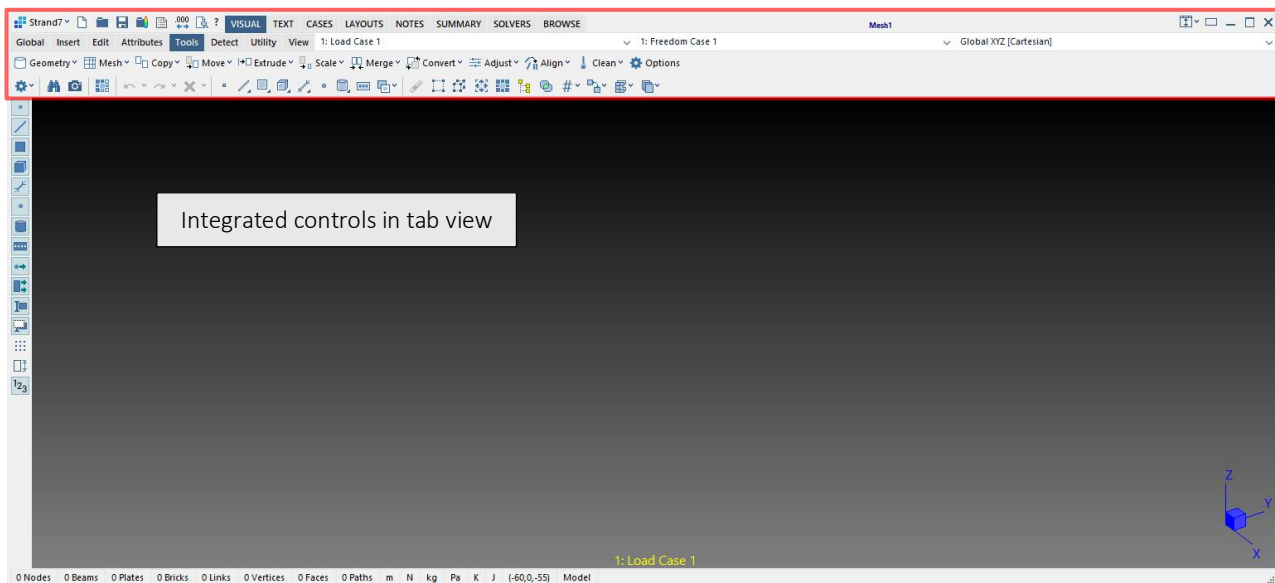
Strand7 ? VISUAL TEXT CASES LAYOUTS NOTES SUMMARY SOLVERS BROWSE Mesh1

Global Insert Edit Attributes Tools Detect Utility View 1: Load Case 1 1: Freedom Case 1 Global XYZ [Cartesian]

Geometry Mesh Copy Move Extrude Scale Merge Convert Adjust Align Clean Options

Integrated controls in tab view

Z

X

1: Load Case 1

0 Nodes 0 Beams 0 Plates 0 Bricks 0 Links 0 Vertices 0 Faces 0 Paths m N kg Pa K J (-60,0,-55) Model